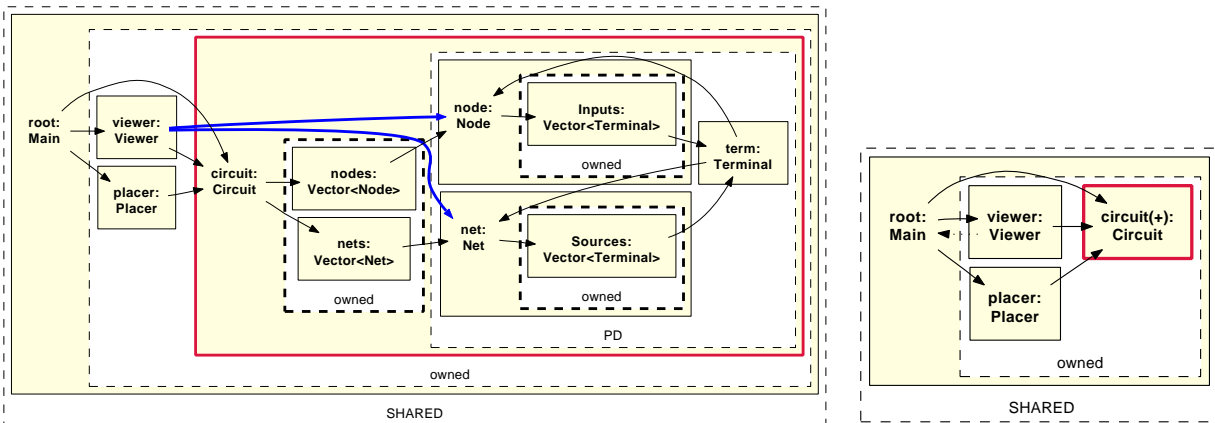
root: Main

viewer: Viewer

placer: Placer

circuit: Circuit

nodes: Vector<Node>

nets: Vector<Net>

owned

node: Node

Inputs: Vector<Terminal>

owned

term: Terminal

net: Net

Sources: Vector<Terminal>

owned

PD

owned

SHARED

root: Main

viewer: Viewer

circuit(+): Circuit

placer: Placer

owned

SHARED